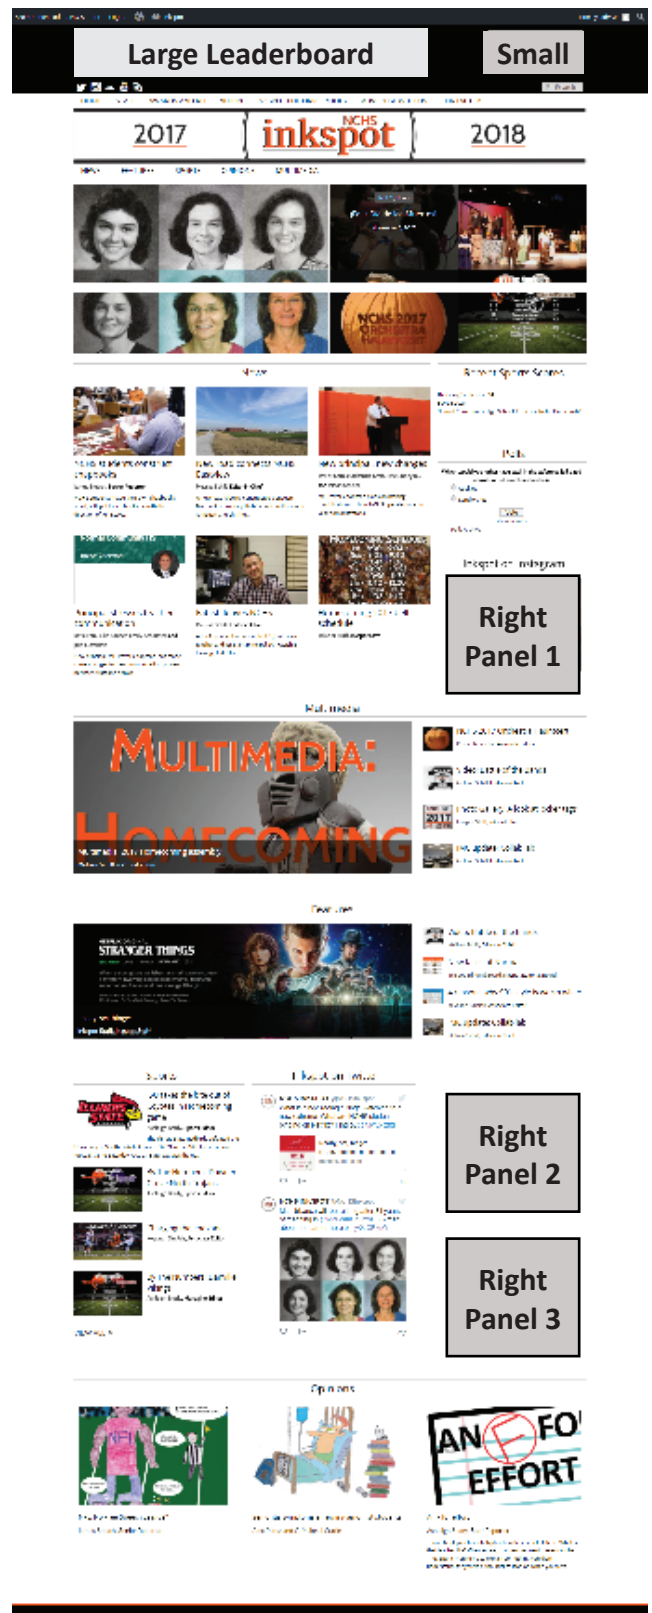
Large Leaderboard

Small

2017

NCHS inkspot

2018

NCHS 2017 ORCHESTRA HARVEST

News

Recent Sports Scores

Polls

Inkspot on Instagram

Right Panel 1

Multimedia

MULTIMEDIA: HOMECOMING

Features

STRANGER THINGS

Sports

Inkspot on Twitter

Right Panel 2

Right Panel 3

Opinions

AN F FO EFFORT